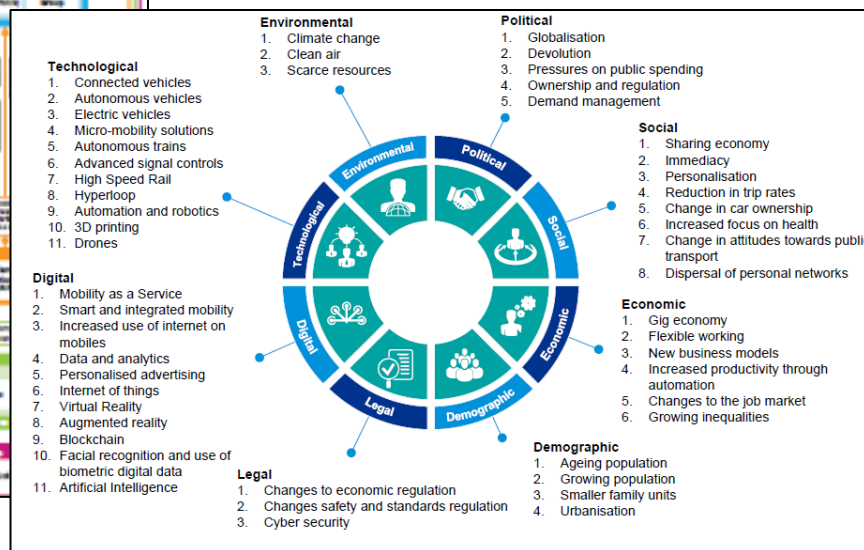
Environmental
1. Climate change
2. Clean air
3. Scarce resources

Political
1. Globalisation
2. Devolution
3. Pressures on public spending
4. Ownership and regulation
5. Demand management

Technological
1. Connected vehicles
2. Autonomous vehicles
3. Electric vehicles
4. Micro-mobility solutions
5. Autonomous trains
6. Advanced signal controls
7. High Speed Rail
8. Hyperloop
9. Automation and robotics
10. 3D printing
11. Drones

Social
1. Sharing economy
2. Immediacy
3. Personalisation
4. Reduction in trip rates
5. Change in car ownership
6. Increased focus on health
7. Change in attitudes towards publi transport
8. Dispersal of personal networks

Environmental
Political
Social
Economic
Demographic
Legal
Digital
Technological

Digital
1. Mobility as a Service
2. Smart and integrated mobility
3. Increased use of internet on mobiles
4. Data and analytics
5. Personalised advertising
6. Internet of things
7. Virtual Reality
8. Augmented reality
9. Blockchain
10. Facial recognition and use of biometric digital data
11. Artificial Intelligence

Economic
1. Gig economy
2. Flexible working
3. New business models
4. Increased productivity through automation
5. Changes to the job market
6. Growing inequalities

Demographic
1. Ageing population
2. Growing population
3. Smaller family units
4. Urbanisation

Legal
1. Changes to economic regulation
2. Changes safety and standards regulation
3. Cyber security